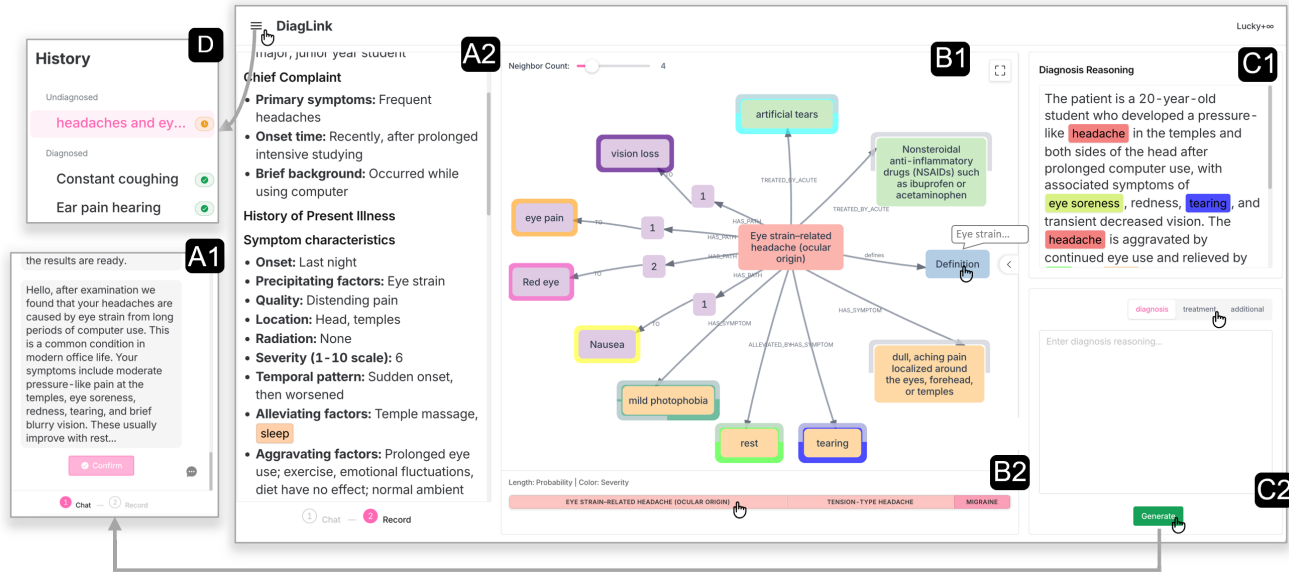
D

History

Undiagnosed

headaches and ey...

Diagnosed

Constant coughing

Ear pain hearing

A1

the results are ready.

Hello, after examination we found that your headaches are caused by eye strain from long periods of computer use. This is a common condition in modern office life. Your symptoms include moderate pressure-like pain at the temples, eye soreness, redness, tearing, and brief blurry vision. These usually improve with rest...

Confirm

1 Chat — 2 Record

DiagLink

Lucky+∞

A2

major, junior year student

Chief Complaint

Primary symptoms: Frequent headaches

Onset time: Recently, after prolonged intensive studying

Brief background: Occurred while using computer

History of Present Illness

Symptom characteristics

Onset: Last night

Precipitating factors: Eye strain

Quality: Distending pain

Location: Head, temples

Radiation: None

Severity (1-10 scale): 6

Temporal pattern: Sudden onset, then worsened

Alleviating factors: Temple massage, sleep

Aggravating factors: Prolonged eye use; exercise, emotional fluctuations, diet have no effect; normal ambient

1 Chat — 2 Record

B1

Neighbor Count: 4

artificial tears

vision loss

Nonsteroidal anti-inflammatory drugs (NSAIDs) such as ibuprofen or acetaminophen

TREATED_BY_ACUTE

TREATED_BY_ACUTE

1

HAS_PATH

eye pain

TO

1

HAS_PATH

Eye strain-related headache (ocular origin)

defines

Eye strain...

Definition

Red eye

TO

2

HAS_PATH

HAS_PATH

1

Nausea

TO

HAS_SYMPTOM

HAS_SYMPTOM

ALLEVIATED_BY

HAS_SYMPTOM

dull, aching pain localized around the eyes, forehead, or temples

mild photophobia

rest

tearing

B2

Length: Probability | Color: Severity

EYE STRAIN-RELATED HEADACHE (OCULAR ORIGIN)

TENSION-TYPE HEADACHE

MIGRAINE

C1

Diagnosis Reasoning

The patient is a 20-year-old student who developed a pressure-like headache in the temples and both sides of the head after prolonged computer use, with associated symptoms of eye soreness, redness, tearing, and transient decreased vision. The headache is aggravated by continued eye use and relieved by

diagnosis treatment additional

Enter diagnosis reasoning...

C2

Generate